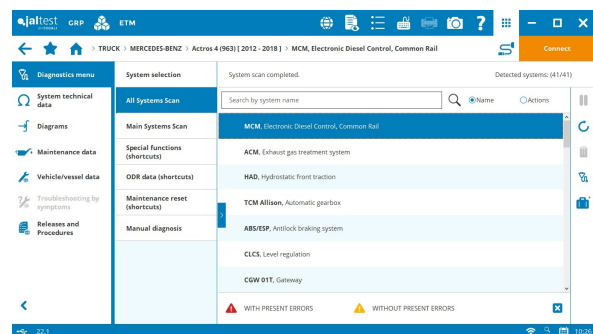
jaltest GRP ETM

TRUCK > MERCEDES-BENZ > Actros 4 (963) [ 2012 - 2018 ] > MCM, Electronic Diesel Control, Common Rail

Connect

Diagnostics menu
System technical data
Diagrams
Maintenance data
Vehicle/vessel data
Troubleshooting by symptoms
Releases and Procedures

System selection
All Systems Scan
Main Systems Scan
Special functions (shortcuts)
ODR data (shortcuts)
Maintenance reset (shortcuts)
Manual diagnosis

System scan completed.
Detected systems: (41/41)

Search by system name
Name
Actions

MCM, Electronic Diesel Control, Common Rail
ACM, Exhaust gas treatment system
HAD, Hydrostatic front traction
TCM Allison, Automatic gearbox
ABS/ESP, Antilock braking system
CLCS, Level regulation
CGW 01T, Gateway

WITH PRESENT ERRORS
WITHOUT PRESENT ERRORS

22.1
10:26